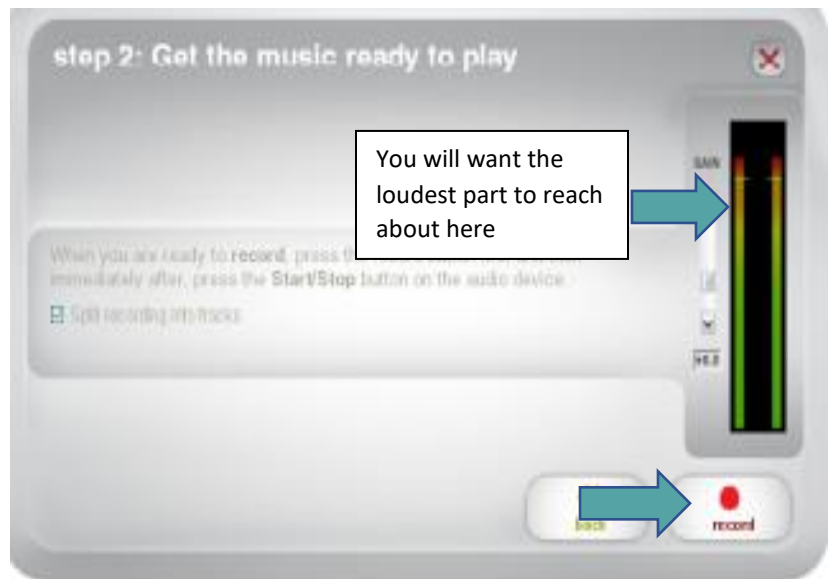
step 2: Get the music ready to play

You will want the loudest part to reach about here

GAIN

When you are ready to record, press th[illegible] immediately after, press the Start/Stop button on the audio device.

Split recording into tracks

+6.0

back

record